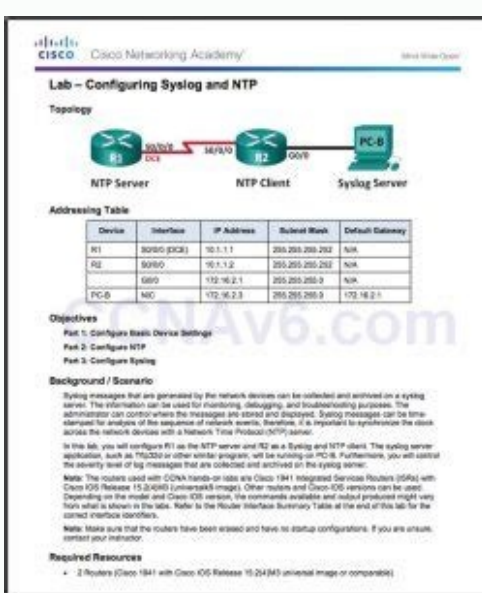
CISCO Cisco Networking Academy® Mind Wide Open

Lab – Configuring Syslog and NTP

Topology

S0/0/0 DCE S0/0/0 G0/0

R1 R2 PC-B

NTP Server NTP Client Syslog Server

Addressing Table

| Device | Interface | IP Address | Subnet Mask | Default Gateway |
|---|---|---|---|---|
| R1 | S0/0/0 (DCE) | 10.1.1.1 | 255.255.255.252 | N/A |
| R2 | S0/0/0 | 10.1.1.2 | 255.255.255.252 | N/A |
| | G0/0 | 172.16.2.1 | 255.255.255.0 | N/A |
| PC-B | NIC | 172.16.2.3 | 255.255.255.0 | 172.16.2.1 |

CCNAv6.com

Objectives

Part 1: Configure Basic Device Settings

Part 2: Configure NTP

Part 3: Configure Syslog

Background / Scenario

Syslog messages that are generated by the network devices can be collected and archived on a syslog server. The information can be used for monitoring, debugging, and troubleshooting purposes. The administrator can control where the messages are stored and displayed. Syslog messages can be time-stamped for analysis of the sequence of network events; therefore, it is important to synchronize the clock across the network devices with a Network Time Protocol (NTP) server.

In this lab, you will configure R1 as the NTP server and R2 as a Syslog and NTP client. The syslog server application, such as Tftp32d or other similar program, will be running on PC-B. Furthermore, you will control the severity level of log messages that are collected and archived on the syslog server.

Note: The routers used with CCNA hands-on labs are Cisco 1941 Integrated Services Routers (ISRs) with Cisco IOS Release 15.2(4)M3 (universalk9 image). Other routers and Cisco IOS versions can be used. Depending on the model and Cisco IOS version, the commands available and output produced might vary from what is shown in the labs. Refer to the Router Interface Summary Table at the end of this lab for the correct interface identifiers.

Note: Make sure that the routers have been erased and have no startup configurations. If you are unsure, contact your instructor.

Required Resources

• 2 Routers (Cisco 1941 with Cisco IOS Release 15.2(4)M3 universal image or comparable)